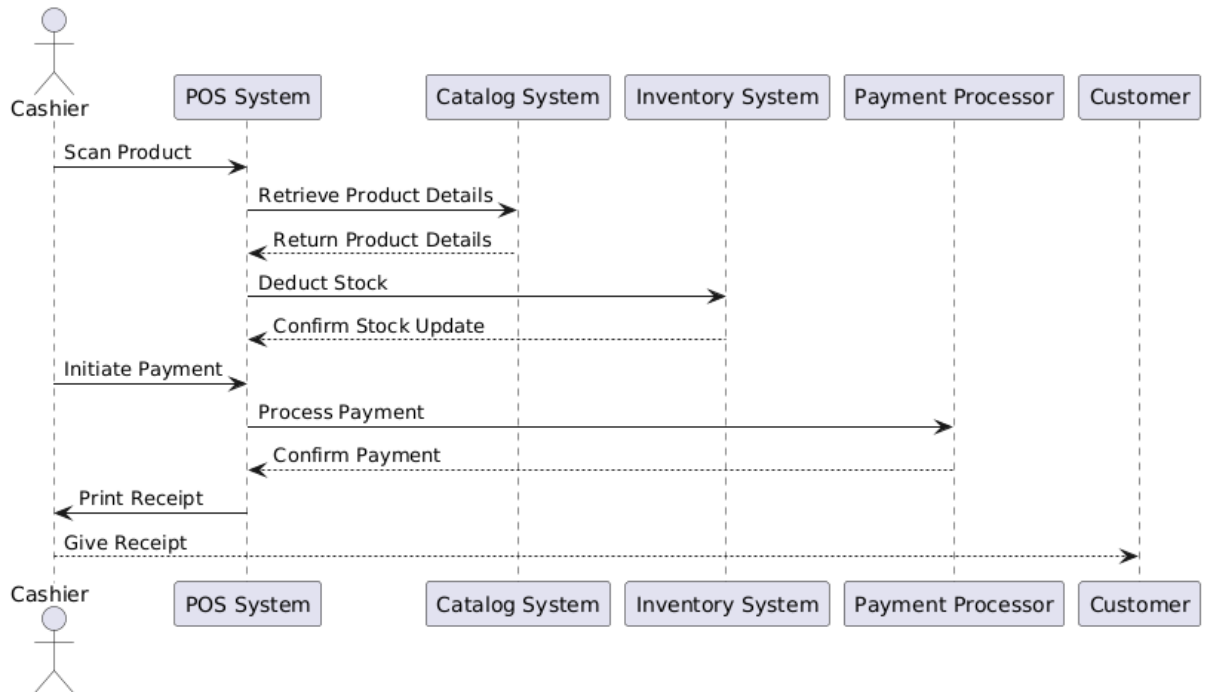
Cashier

POS System

Catalog System

Inventory System

Payment Processor

Customer

Scan Product

Retrieve Product Details

Return Product Details

Deduct Stock

Confirm Stock Update

Initiate Payment

Process Payment

Confirm Payment

Print Receipt

Give Receipt

Cashier

POS System

Catalog System

Inventory System

Payment Processor

Customer